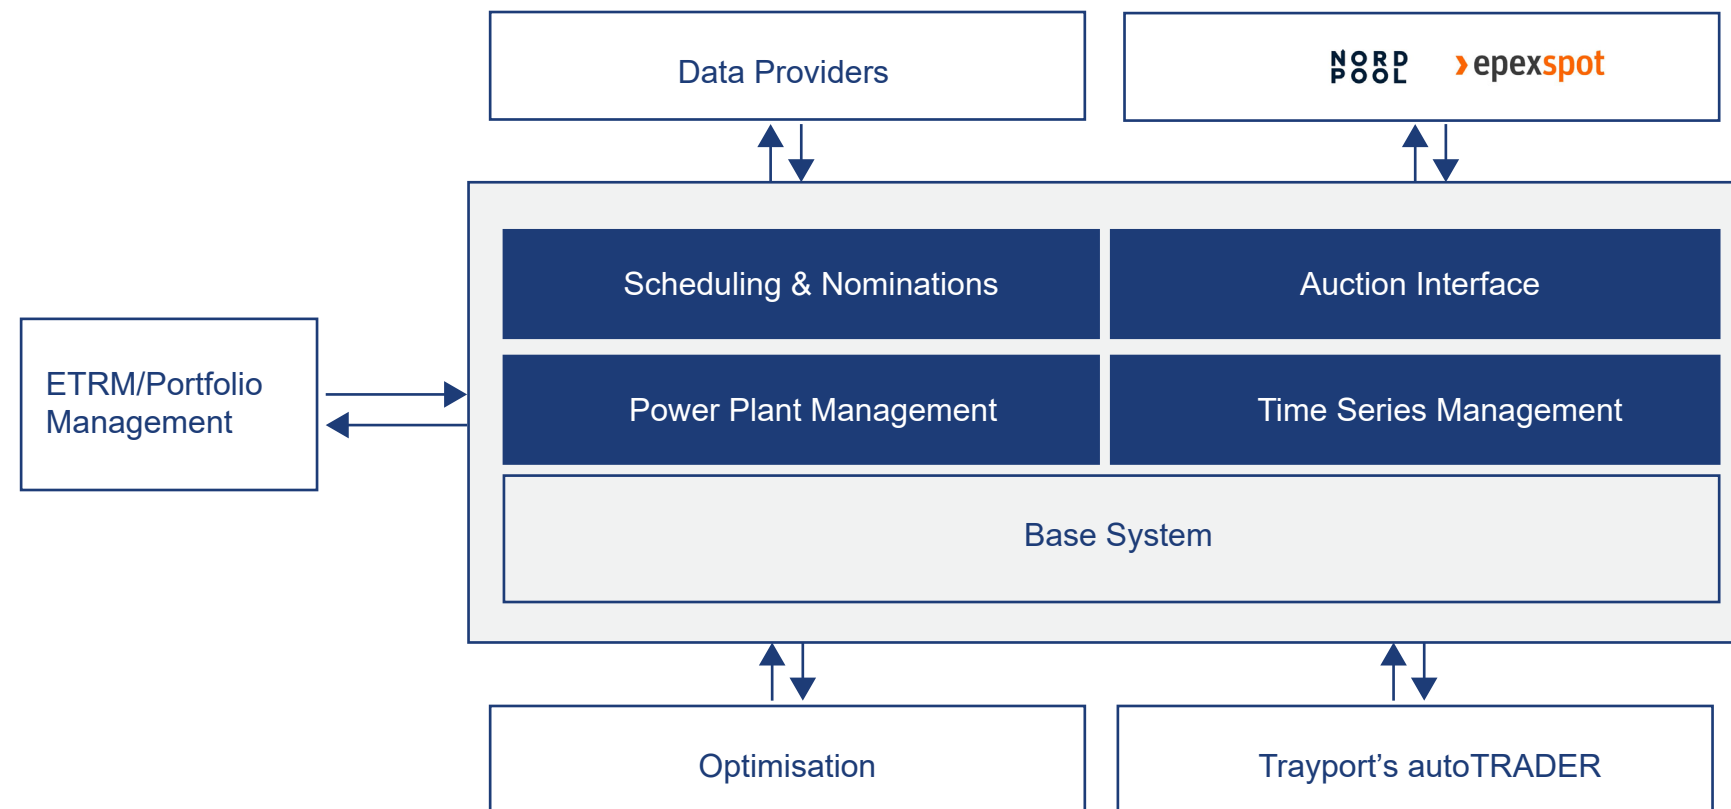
Data Providers

NORD POOL

epexspot

ETRM/Portfolio Management

Scheduling & Nominations

Auction Interface

Power Plant Management

Time Series Management

Base System

Optimisation

Trayport’s autoTRADER